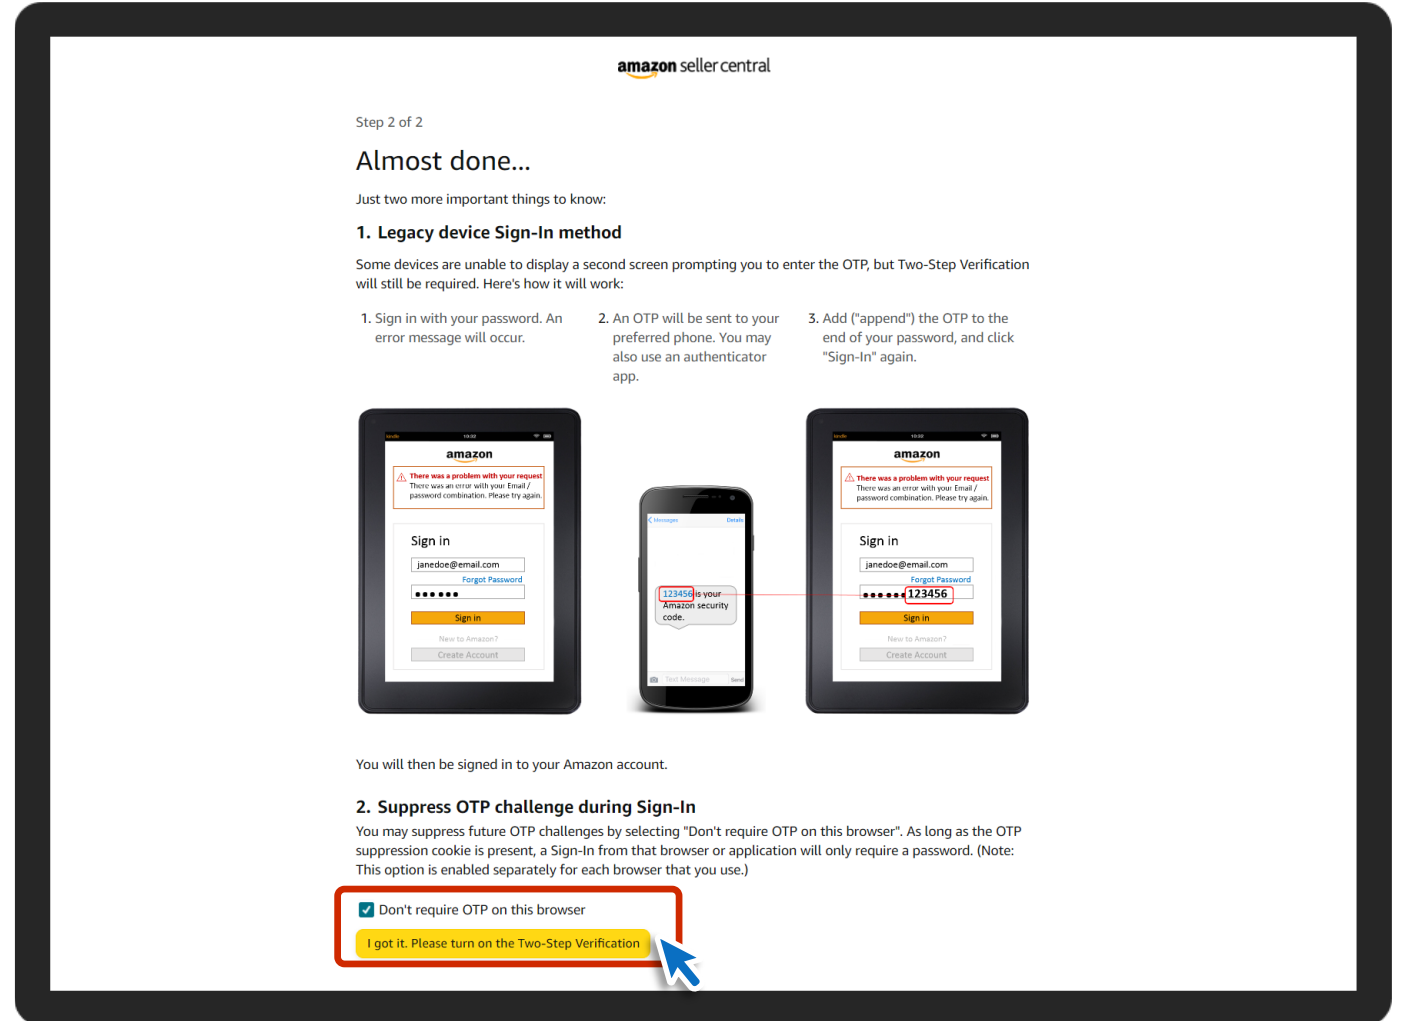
amazon seller central

Step 2 of 2

Almost done...

Just two more important things to know:

1. Legacy device Sign-In method

Some devices are unable to display a second screen prompting you to enter the OTP, but Two-Step Verification will still be required. Here's how it will work:

1. Sign in with your password. An error message will occur.

2. An OTP will be sent to your preferred phone. You may also use an authenticator app.

3. Add ("append") the OTP to the end of your password, and click "Sign-In" again.

kindle 10:32

amazon

There was a problem with your request
There was an error with your Email / password combination. Please try again.

Sign in

janedoe@email.com

Forgot Password

••••••

Sign in

New to Amazon?

Create Account

Messages Details

123456 is your Amazon security code.

Text Message Send

kindle 10:32

amazon

There was a problem with your request
There was an error with your Email / password combination. Please try again.

Sign in

janedoe@email.com

Forgot Password

••••••123456

Sign in

New to Amazon?

Create Account

You will then be signed in to your Amazon account.

2. Suppress OTP challenge during Sign-In

You may suppress future OTP challenges by selecting "Don't require OTP on this browser". As long as the OTP suppression cookie is present, a Sign-In from that browser or application will only require a password. (Note: This option is enabled separately for each browser that you use.)

Don't require OTP on this browser

I got it. Please turn on the Two-Step Verification